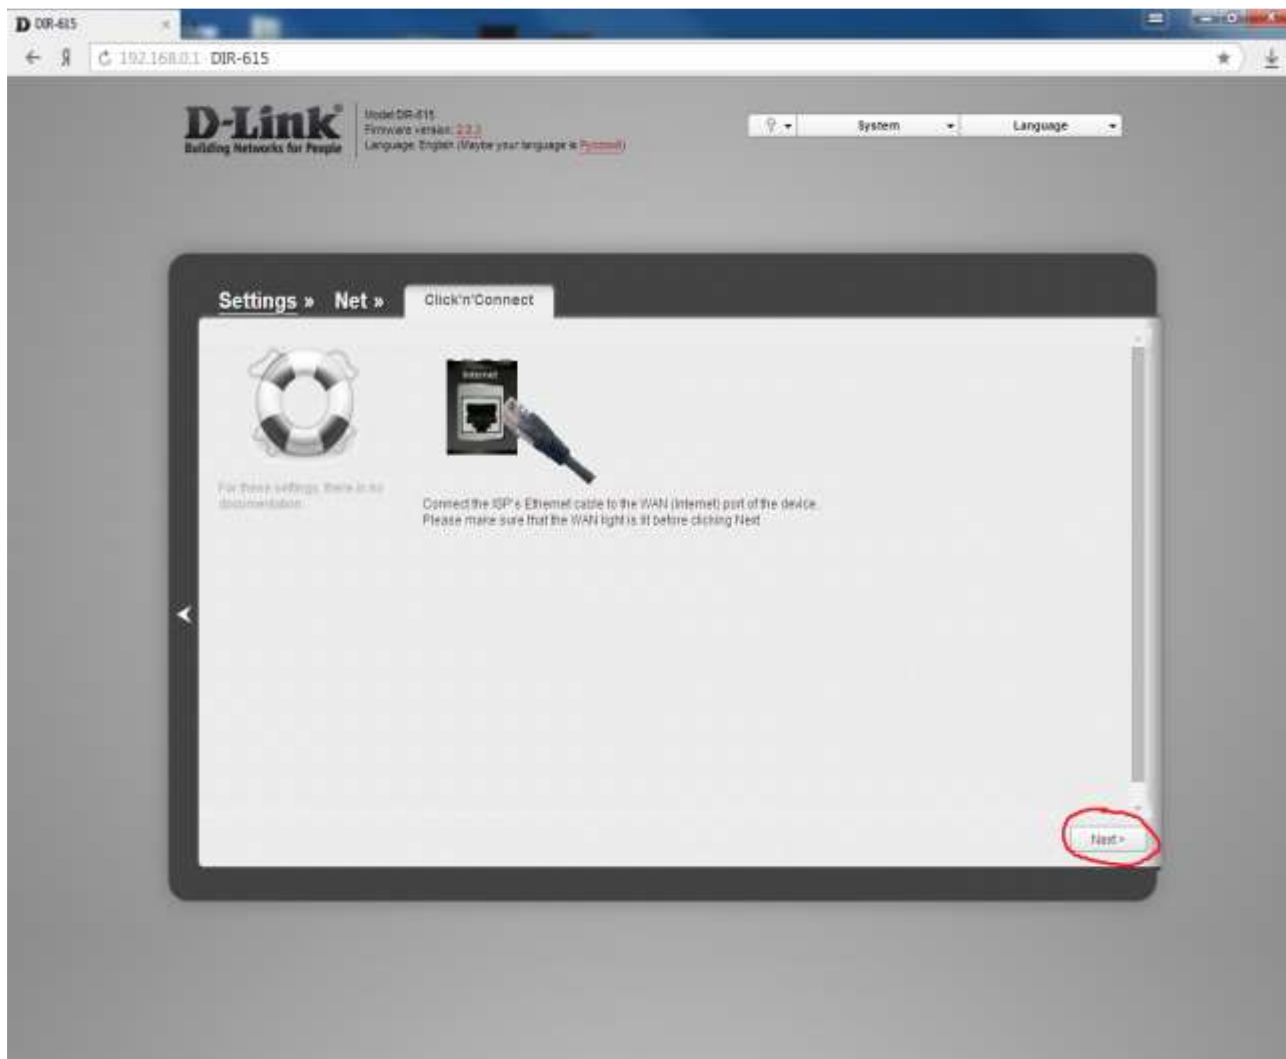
DIR-615

192.168.0.1 DIR-615

D-Link
Building Networks for People

Model: DIR-615
Firmware version: 2.5.3
Language: English (Maybe your language is Русский)

System
Language

Settings » Net » Click'n'Connect

For these settings, there is no documentation.

Internet

Connect the ISP's Ethernet cable to the WAN (Internet) port of the device.
Please make sure that the WAN light is lit before clicking Next.

Next >